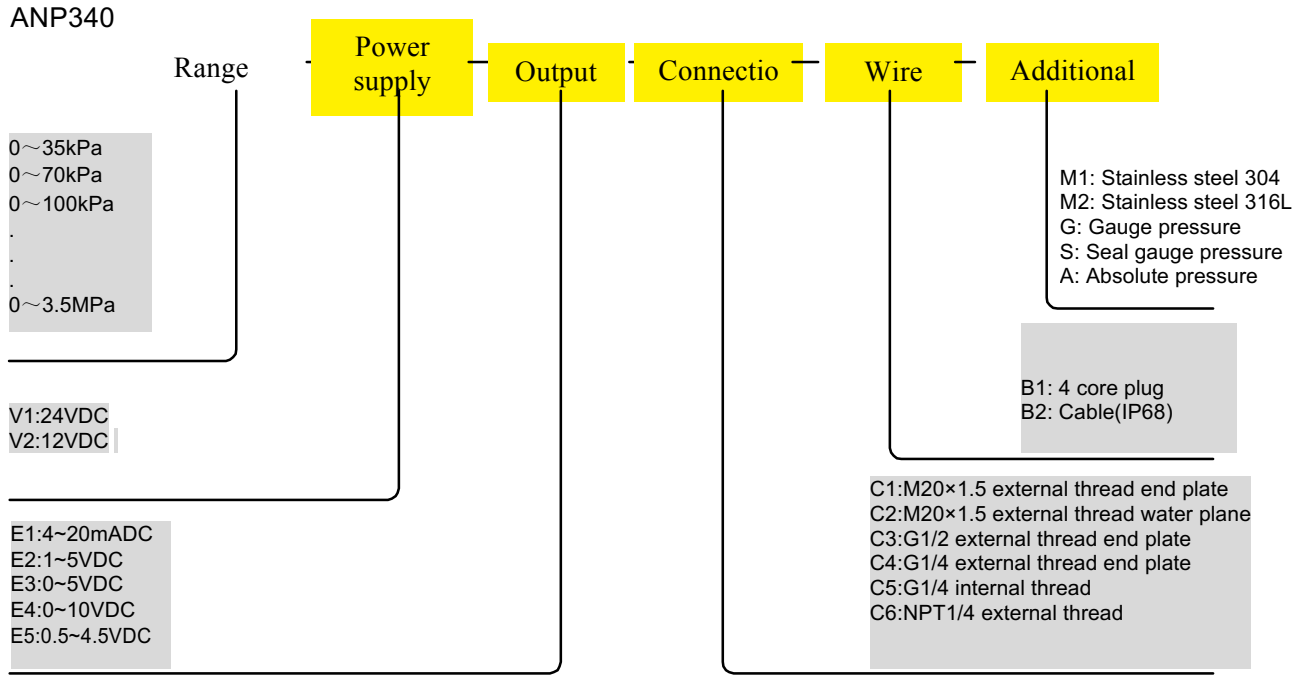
ANP340

Range

Power supply

Output

Connectio

Wire

Additional

0～35kPa
0～70kPa
0～100kPa
.
.
.
0～3.5MPa

M1: Stainless steel 304
M2: Stainless steel 316L
G: Gauge pressure
S: Seal gauge pressure
A: Absolute pressure

B1: 4 core plug
B2: Cable(IP68)

V1:24VDC
V2:12VDC

C1:M20×1.5 external thread end plate
C2:M20×1.5 external thread water plane
C3:G1/2 external thread end plate
C4:G1/4 external thread end plate
C5:G1/4 internal thread
C6:NPT1/4 external thread

E1:4~20mADC
E2:1~5VDC
E3:0~5VDC
E4:0~10VDC
E5:0.5~4.5VDC